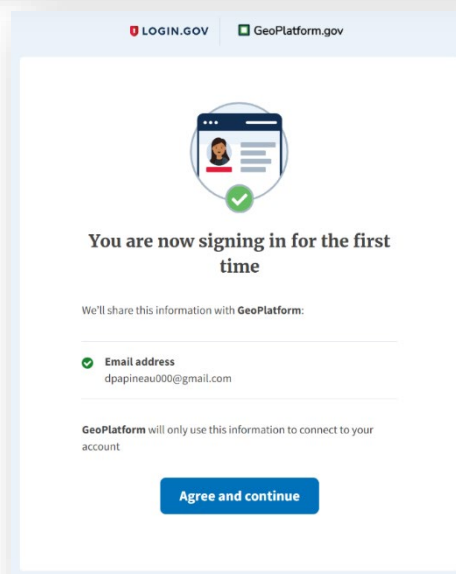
LOGIN.GOV GeoPlatform.gov

You are now signing in for the first time

We'll share this information with GeoPlatform:

Email address
dpapineau000@gmail.com

GeoPlatform will only use this information to connect to your account

Agree and continue